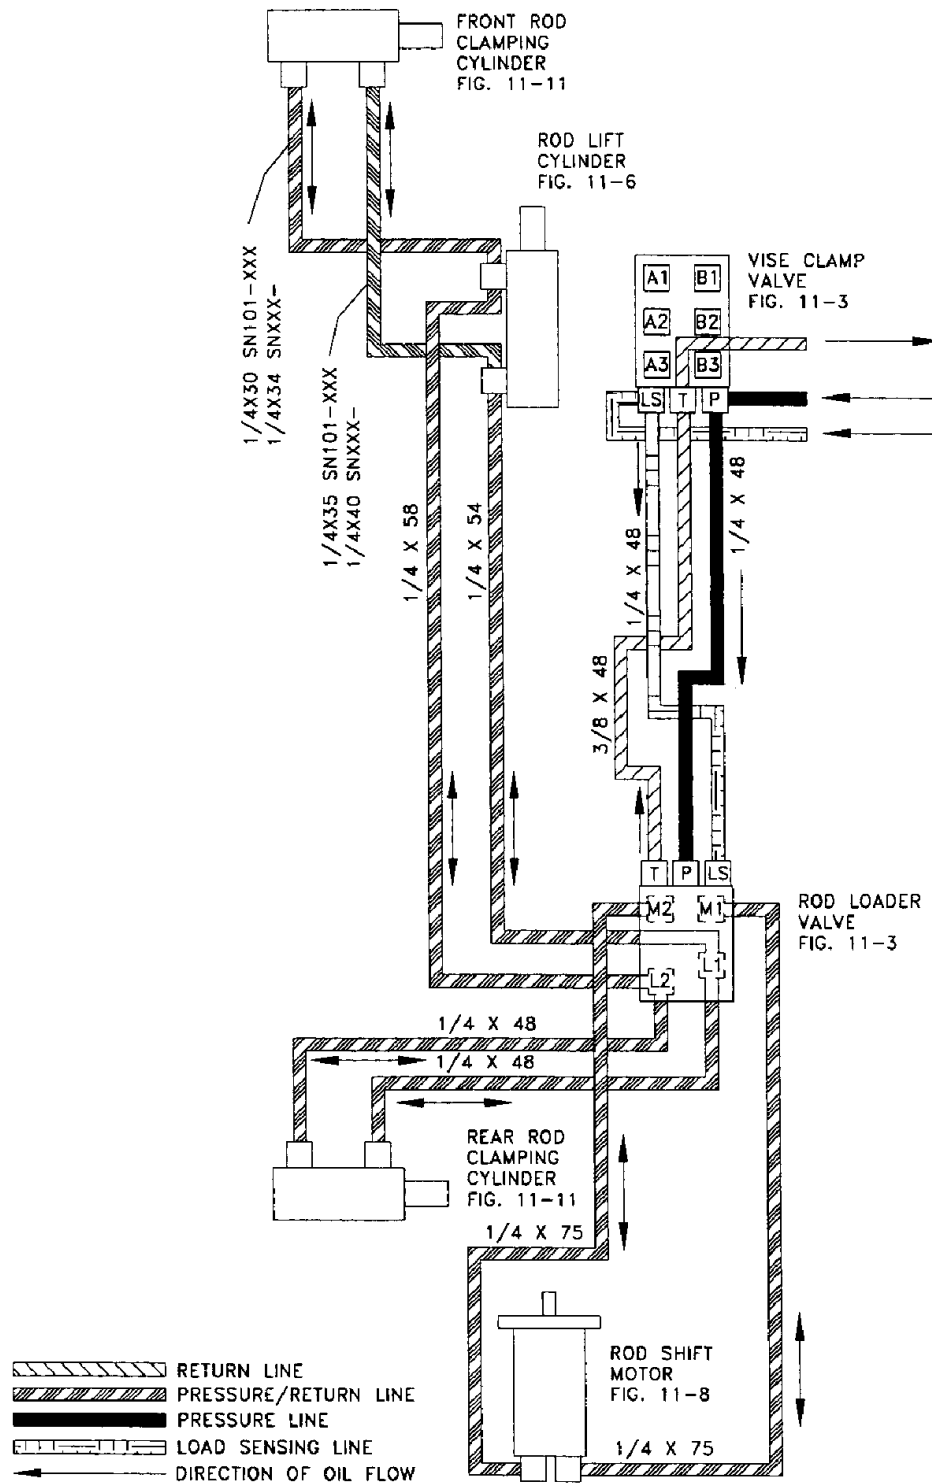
FRONT ROD CLAMPING CYLINDER FIG. 11-11

ROD LIFT CYLINDER FIG. 11-6

VISE CLAMP VALVE FIG. 11-3

A1 B1
A2 B2
A3 B3
LS T P

1/4X30 SN101-XXX
1/4X34 SNXXX-

1/4X35 SN101-XXX
1/4X40 SNXXX-

1/4 X 58

1/4 X 54

1/4 X 48

1/4 X 48

3/8 X 48

T P LS

M2 M1

L2 L1

ROD LOADER VALVE FIG. 11-3

1/4 X 48

1/4 X 48

REAR ROD CLAMPING CYLINDER FIG. 11-11

1/4 X 75

ROD SHIFT MOTOR FIG. 11-8

1/4 X 75

RETURN LINE
PRESSURE/RETURN LINE
PRESSURE LINE
LOAD SENSING LINE
DIRECTION OF OIL FLOW